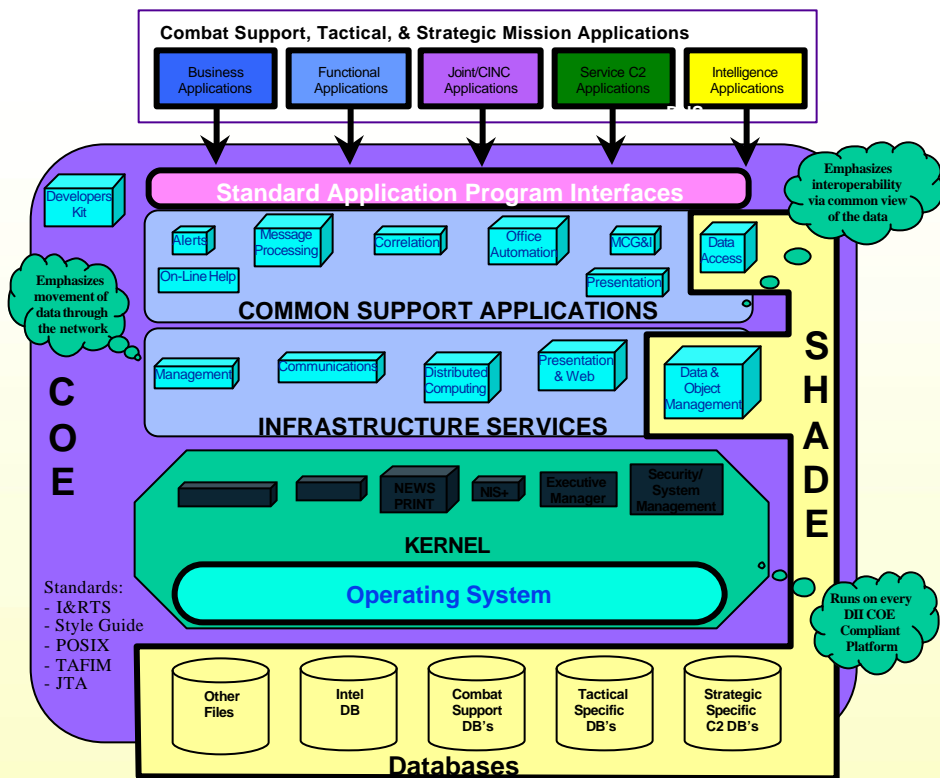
Combat Support, Tactical, & Strategic Mission Applications

Business Applications

Functional Applications

Joint/CINC Applications

Service C2 Applications

Intelligence Applications

Developers Kit

Standard Application Program Interfaces

Emphasizes interoperability via common view of the data

Alerts

Message Processing

Correlation

Office Automation

MCG&I

Data Access

On-Line Help

Presentation

Emphasizes movement of data through the network

COMMON SUPPORT APPLICATIONS

Management

Communications

Distributed Computing

Presentation & Web

Data & Object Management

C O E

S H A D E

INFRASTRUCTURE SERVICES

NEWS PRINT

NIS+

Executive Manager

Security/ System Management

KERNEL

Operating System

Standards:
- I&RTS
- Style Guide
- POSIX
- TAFIM
- JTA

Runs on every DII COE Compliant Platform

Other Files

Intel DB

Combat Support DB's

Tactical Specific DB's

Strategic Specific C2 DB's

Databases